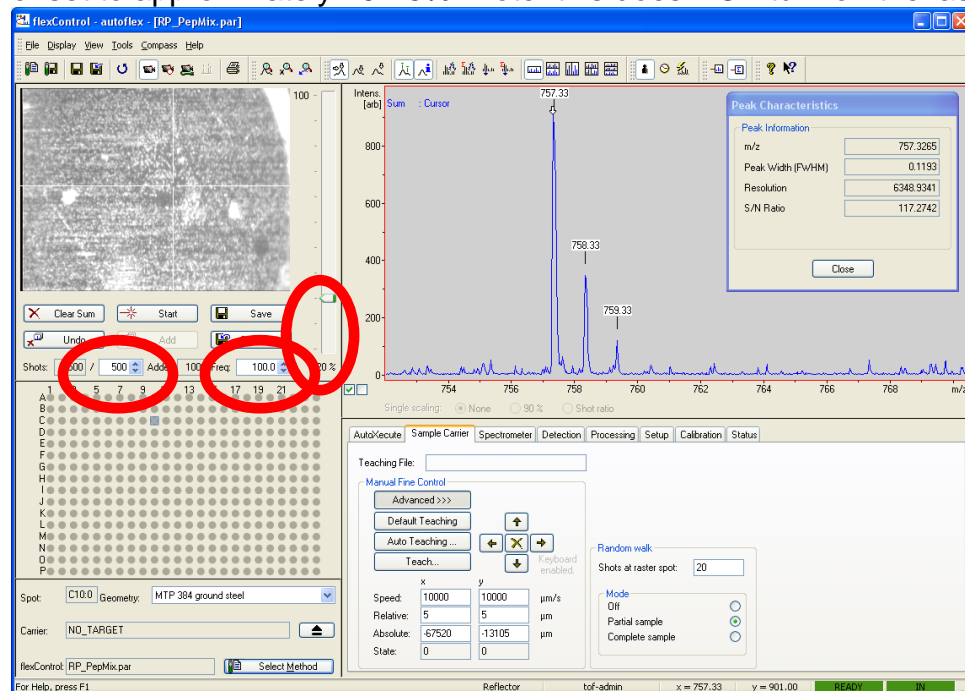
flexControl - autoflex - [RP_PepMix.par]

File Display View Tools Compass Help

100

Clear Sum Start Save
Undo Add

Shots: 500 / 500 Add 100 Freq: 100.0 0 %

1 3 5 7 9 11 13 15 17 19 21 23
A B C D E F G H I J K L M N O P

Spot: C10:0 Geometry: MTP 384 ground steel

Carrier: NO_TARGET

flexControl: RP_PepMix.par Select Method

Intens. [arb] Sum : Cursor

757.33
758.33
759.33

800
600
400
200
0

754 756 758 760 762 764 766 768 m/z

Single scaling: None 90 % Shot ratio

Peak Characteristics
Peak Information
| m/z | 757.3265 |
|---|---|
| Peak Width (FWHM) | 0.1193 |
| Resolution | 6348.9341 |
| S/N Ratio | 117.2742 |

Close

AutoXecute Sample Carrier Spectrometer Detection Processing Setup Calibration Status

Teaching File:

Manual Fine Control
Advanced >>>
Default Teaching
Auto Teaching ...
Teach...

Keyboard enabled

Random walk
Shots at raster spot: 20

| | x | y | |
|---|---|---|---|
| Speed: | 10000 | 10000 | µm/s |
| Relative: | 5 | 5 | µm |
| Absolute: | -67520 | -13105 | µm |
| State: | 0 | 0 | |

Mode
Off
Partial sample
Complete sample

For Help, press F1 Reflector tof-admin x = 757.33 y = 901.00 READY IN